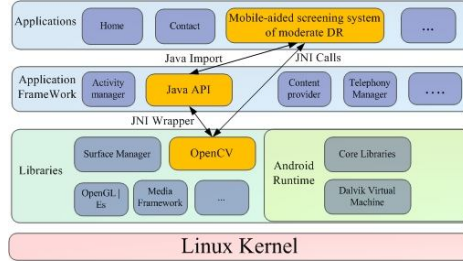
Applications

Home

Contact

Mobile-aided screening system of moderate DR

...

Java Import

JNI Calls

Application FrameWork

Activity manager

Java API

Content provider

Telephony Manager

....

JNI Wrapper

Libraries

Surface Manager

OpenCV

OpenGL| Es

Media Framework

...

Android Runtime

Core Libraries

Dalvik Virtual Machine

Linux Kernel